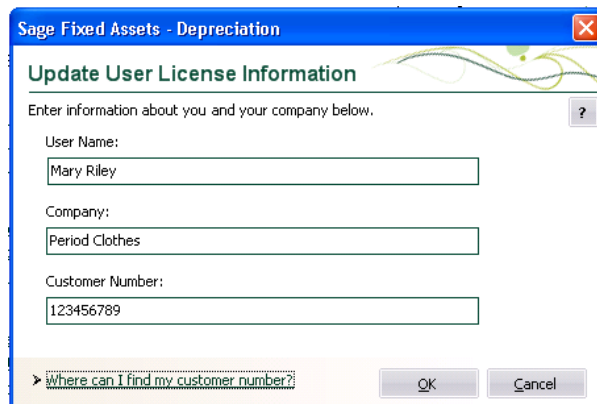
Sage Fixed Assets - Depreciation

Update User License Information

Enter information about you and your company below.

?

User Name:

Mary Riley

Company:

Period Clothes

Customer Number:

123456789

Where can I find my customer number?

OK

Cancel